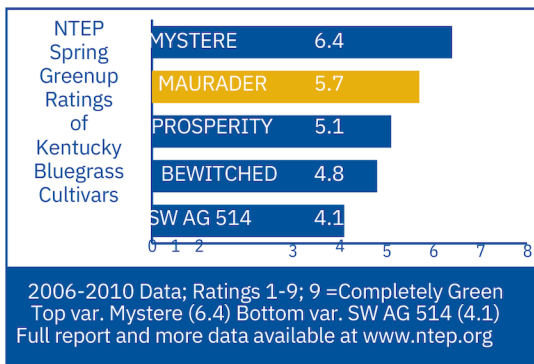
NTEP Spring Greenup Ratings of Kentucky Bluegrass Cultivars

MYSTERE 6.4
MAURADER 5.7
PROSPERITY 5.1
BEWITCHED 4.8
SW AG 514 4.1

0 1 2 3 4 5 6 7 8

2006-2010 Data; Ratings 1-9; 9 =Completely Green
Top var. Mystere (6.4) Bottom var. SW AG 514 (4.1)
Full report and more data available at www.ntep.org